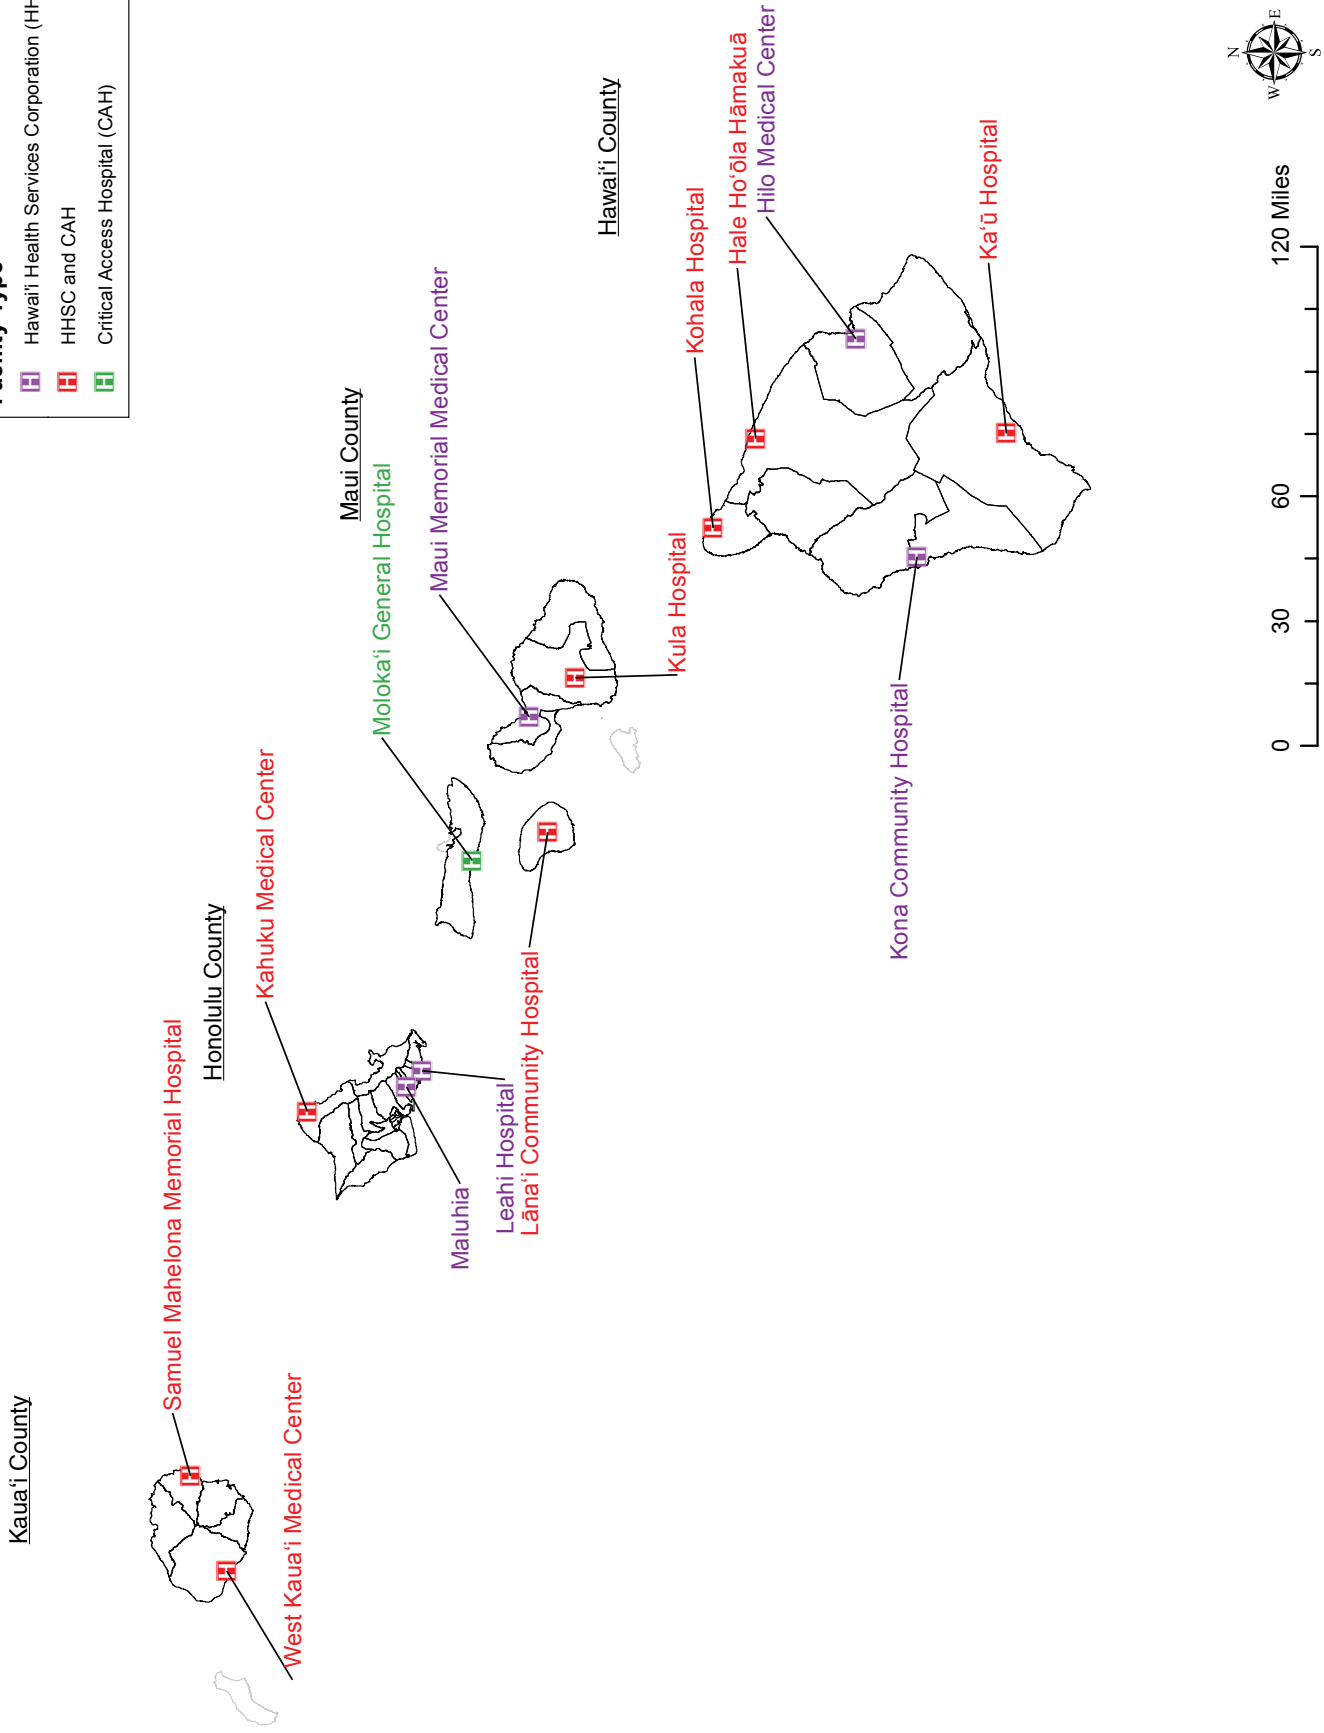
Facility Type
Hawai'i Health Services Corporation (HH
HHSC and CAH
Critical Access Hospital (CAH)

Kaua'i County
Samuel Mahelona Memorial Hospital
West Kaua'i Medical Center
Honolulu County
Kahuku Medical Center
Maluhia
Leahi Hospital
Lāna'i Community Hospital
Maui County
Moloka'i General Hospital
Maui Memorial Medical Center
Kula Hospital
Hawai'i County
Kohala Hospital
Hale Ho'ōla Hāmakuā
Hilo Medical Center
Ka'ū Hospital
Kona Community Hospital

0 30 60 120 Miles
N E S W